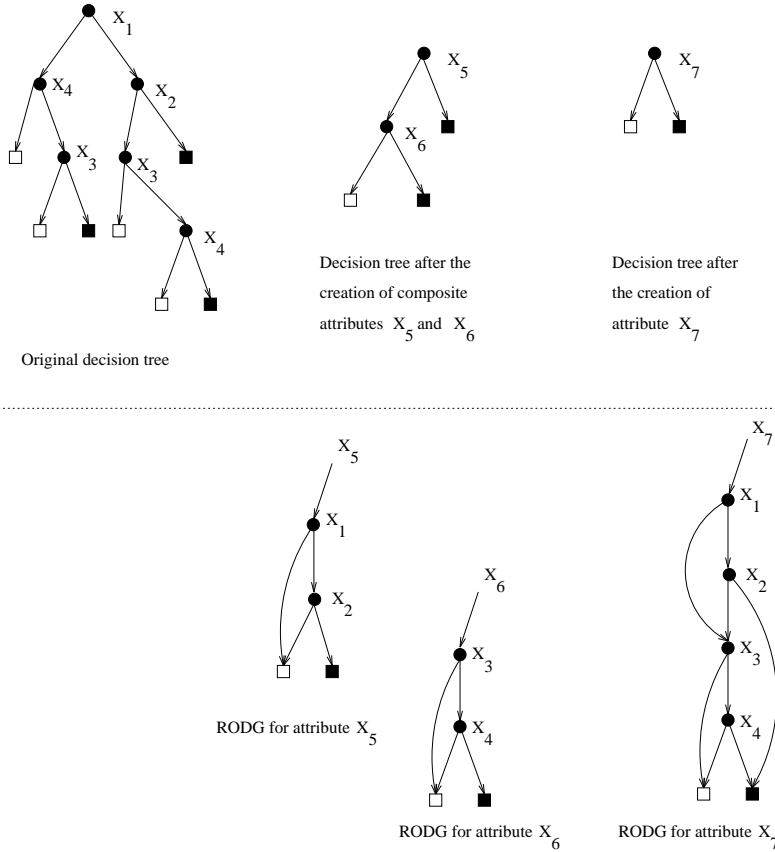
$X_1$

$X_4$

$X_2$

$X_3$

$X_3$

$X_4$

Original decision tree

$X_5$

$X_6$

Decision tree after the creation of composite attributes $X_5$ and $X_6$

$X_7$

Decision tree after the creation of attribute $X_7$

$X_5$

$X_1$

$X_2$

RODG for attribute $X_5$

$X_6$

$X_3$

$X_4$

RODG for attribute $X_6$

$X_7$

$X_1$

$X_2$

$X_3$

$X_4$

RODG for attribute $X_7$